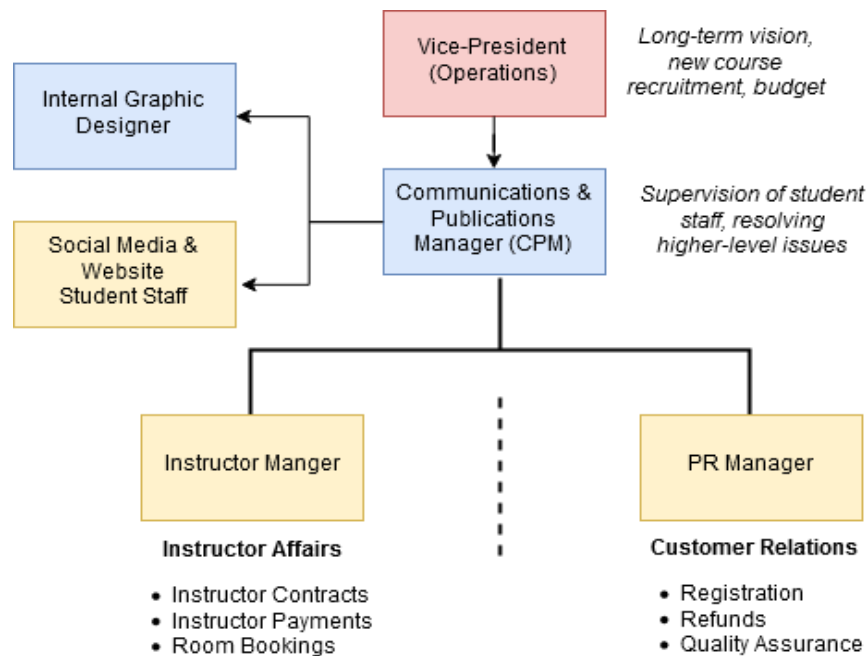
Vice-President (Operations)

Long-term vision, new course recruitment, budget

Internal Graphic Designer

Communications & Publications Manager (CPM)

Supervision of student staff, resolving higher-level issues

Social Media & Website Student Staff

Instructor Manger

PR Manager

**Instructor Affairs**

- Instructor Contracts
- Instructor Payments
- Room Bookings

**Customer Relations**

- Registration
- Refunds
- Quality Assurance